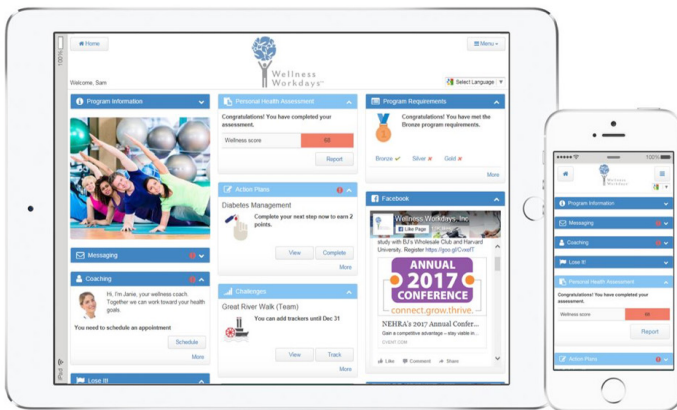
Home

Wellness Workdays

Menu

Welcome, Sam

Select Language

100%

Program Information

Messaging

Coaching

Hi, I'm Jana, your wellness coach. Together we can work toward your health goals.

You need to schedule an appointment

Schedule

More

Lose It!

Personal Health Assessment

Congratulations! You have completed your assessment.

| Wellness score | 68 |
|---|---|

Report

Action Plans

Diabetes Management

Complete your next step now to earn 2 points.

View

Complete

More

Challenges

Great River Walk (Team)

You can add trackers until Dec 31

View

Track

More

Program Requirements

Congratulations! You have met the Bronze program requirements.

Bronze ✔ Silver ✘ Gold ✘

More

Facebook

Wellness Workdays, Inc

Like Page

study with BJ's Wholesale Club and Harvard University. Register http://goo.gl/Cvosf7

ANNUAL 2017 CONFERENCE

connect.grow.thrive.

NEHRA's 2017 Annual Confer...

Gain a competitive advantage - stay informed

EVENT.COM

Like Comment Share

iPad

100%

Wellness Workdays

Program Information

Messaging

Coaching

Lose It!

Personal Health Assessment

Congratulations! You have completed your assessment.

| Wellness score | 68 |
|---|---|

Report

Action Plans